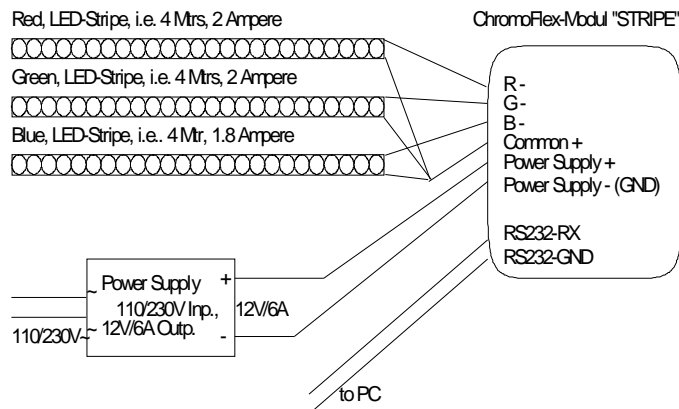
Red, LED-Stripe, i.e. 4 Mtrs, 2 Ampere

ChromoFlex-Modul "STRIPE"

Green, LED-Stripe, i.e. 4 Mtrs, 2 Ampere

Blue, LED-Stripe, i.e.. 4 Mtr, 1.8 Ampere

R -
G -
B -
Common +
Power Supply +
Power Supply - (GND)

RS232-RX
RS232-GND

~ Power Supply
110/230V Inp.,
~ 12V/6A Outp.

+
-

12V/6A

110/230V~

to PC